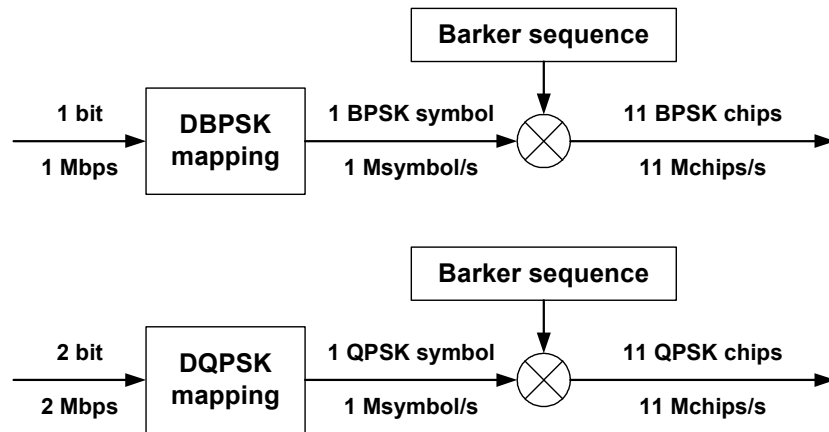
Barker sequence

1 bit

1 Mbps

DBPSK mapping

1 BPSK symbol

1 Msymbol/s

11 BPSK chips

11 Mchips/s

Barker sequence

2 bit

2 Mbps

DQPSK mapping

1 QPSK symbol

1 Msymbol/s

11 QPSK chips

11 Mchips/s